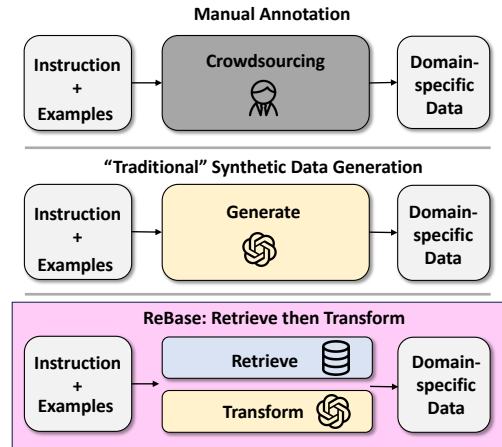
Manual Annotation

Instruction + Examples

Crowdsourcing

Domain-specific Data

“Traditional” Synthetic Data Generation

Instruction + Examples

Generate

Domain-specific Data

ReBase: Retrieve then Transform

Instruction + Examples

Retrieve

Transform

Domain-specific Data